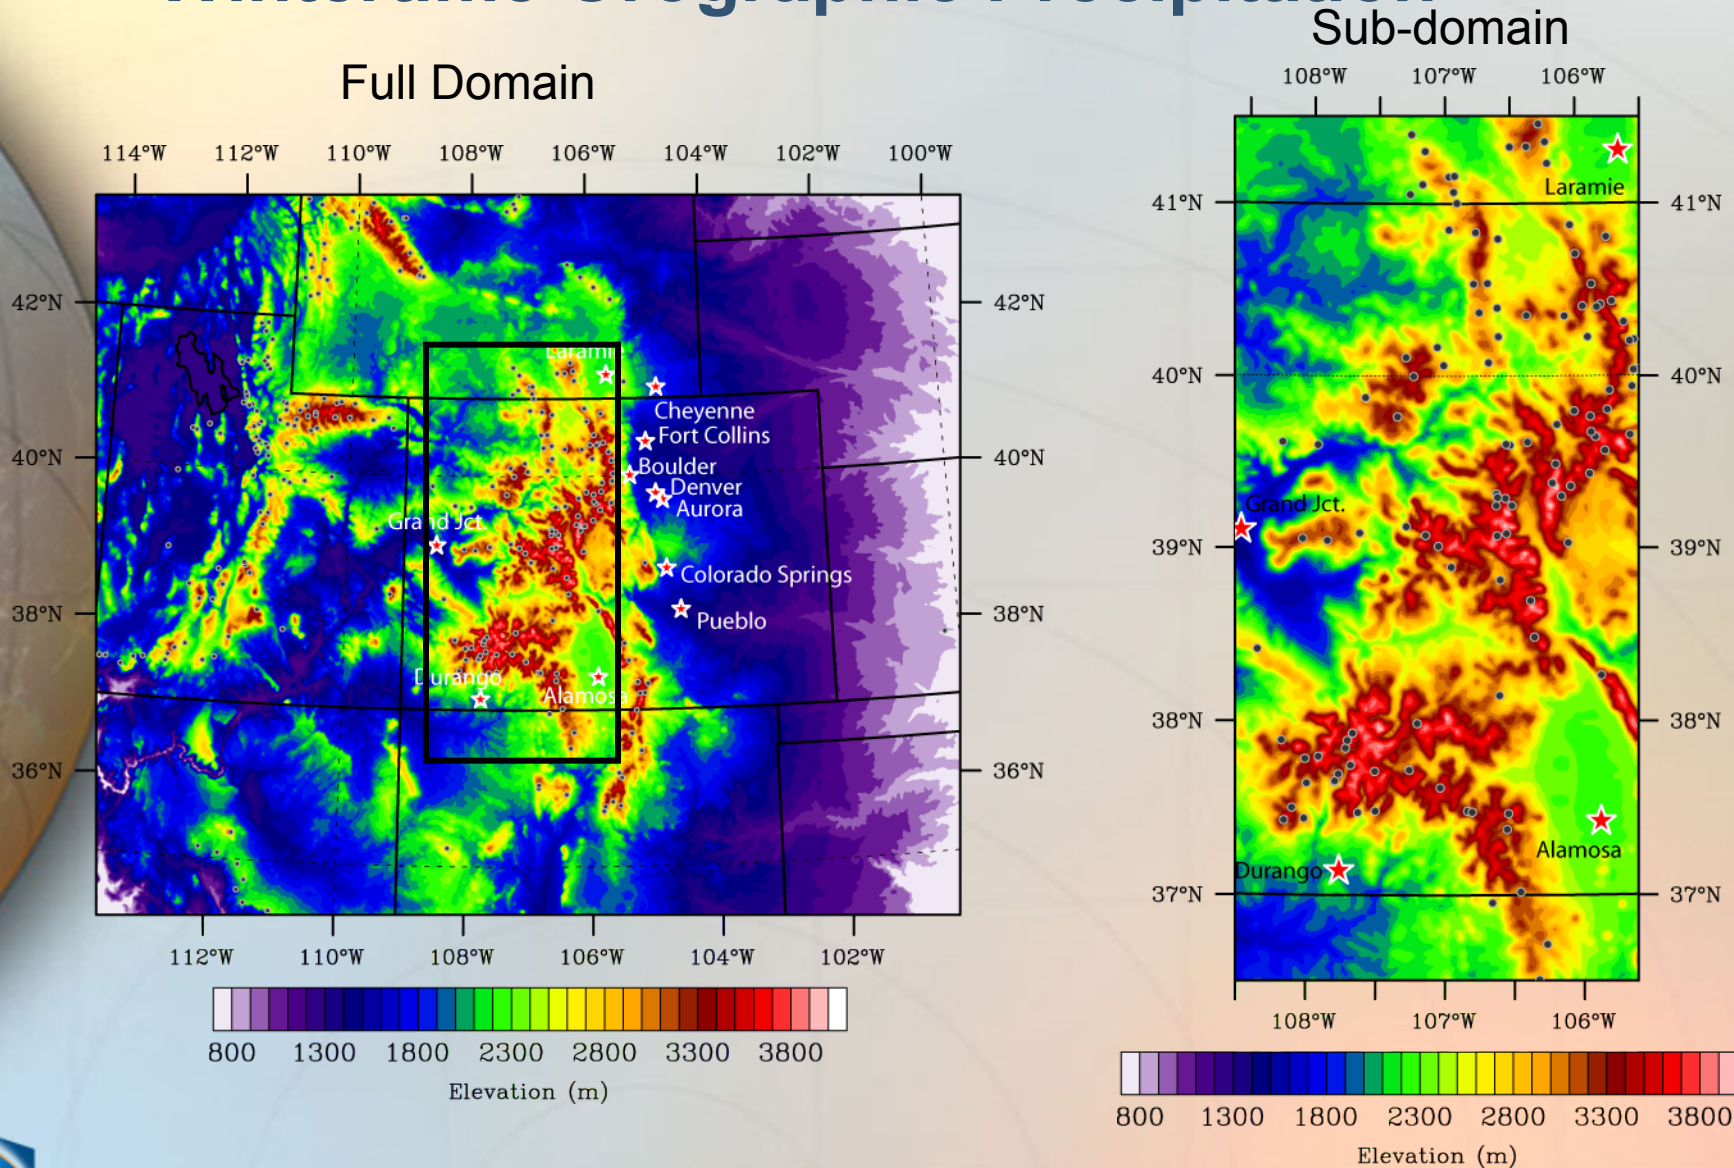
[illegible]

Full Domain

114°W 112°W 110°W 108°W 106°W 104°W 102°W 100°W

42°N 40°N 38°N 36°N

42°N 40°N 38°N 36°N

Laramie
Cheyenne
Fort Collins
Boulder
Denver
Aurora
Grand Jct.
Colorado Springs
Pueblo
Durango
Alamosa

112°W 110°W 108°W 106°W 104°W 102°W

800 1300 1800 2300 2800 3300 3800
Elevation (m)

Sub-domain

108°W 107°W 106°W

41°N 40°N 39°N 38°N 37°N

41°N 40°N 39°N 38°N 37°N

Laramie
Grand Jct.
Alamosa
Durango

108°W 107°W 106°W

800 1300 1800 2300 2800 3300 3800
Elevation (m)